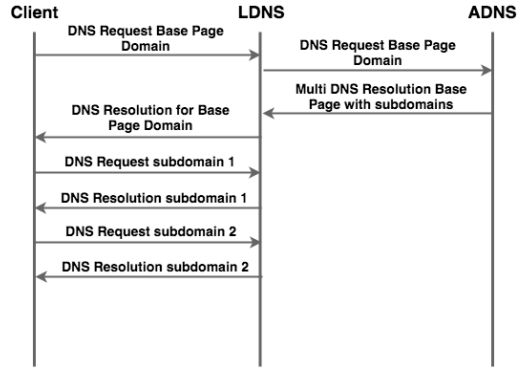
Client

LDNS

ADNS

DNS Request Base Page Domain

DNS Request Base Page Domain

Multi DNS Resolution Base Page with subdomains

DNS Resolution for Base Page Domain

DNS Request subdomain 1

DNS Resolution subdomain 1

DNS Request subdomain 2

DNS Resolution subdomain 2